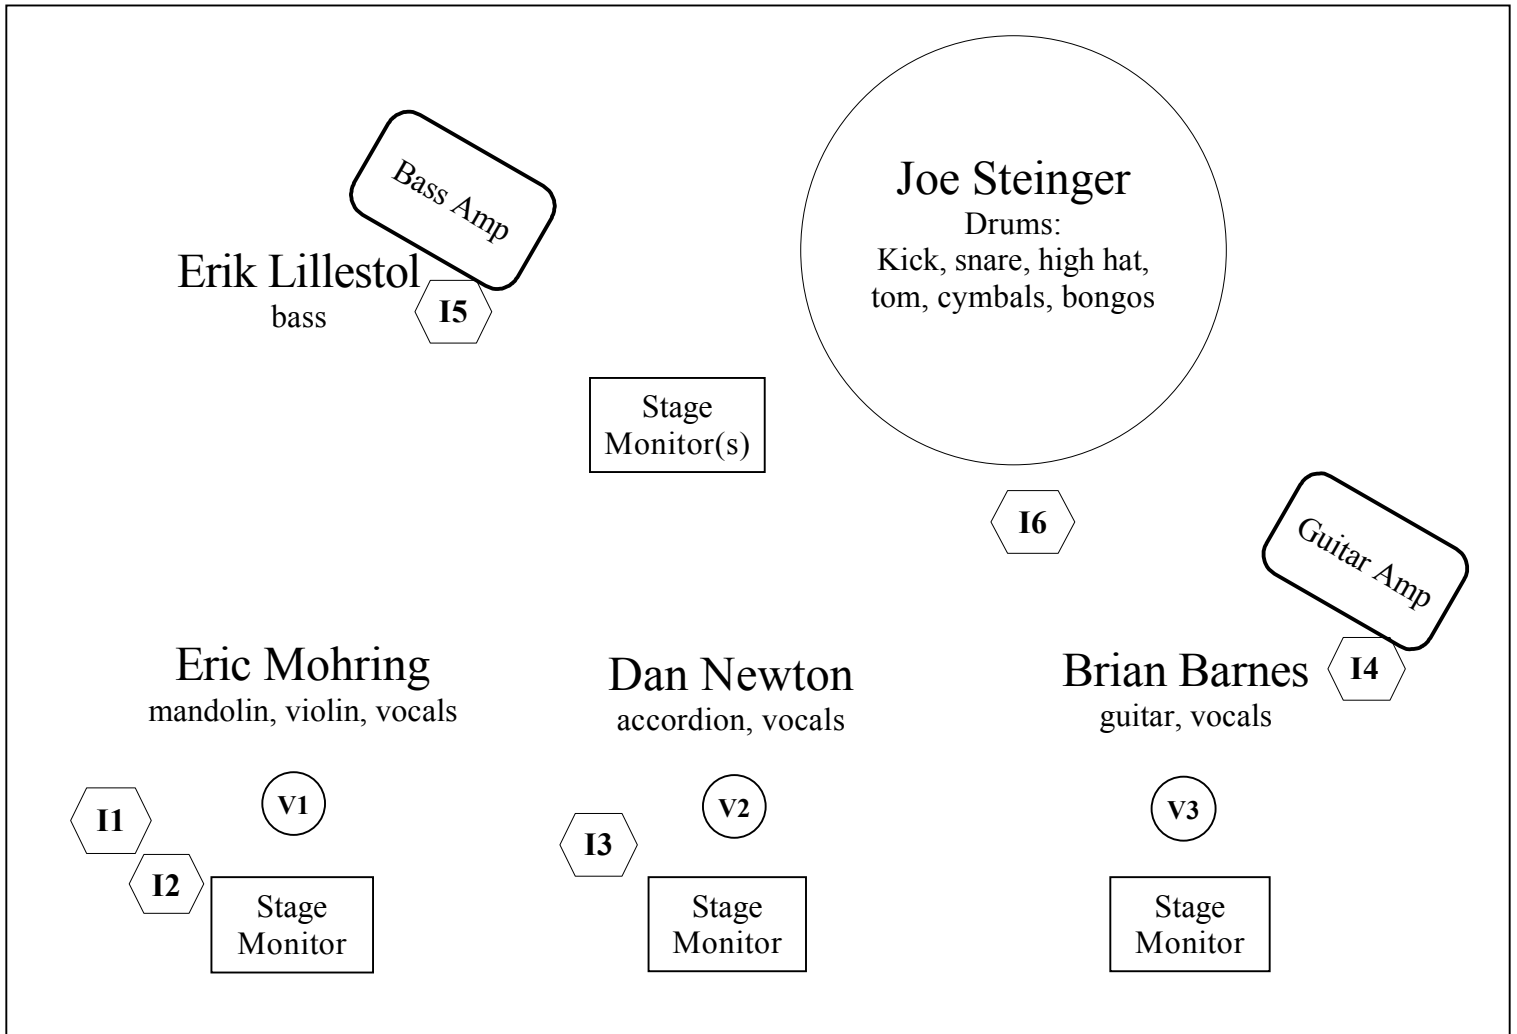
Bass Amp

Erik Lillestol
bass

I5

Joe Steinger
Drums:
Kick, snare, high hat, tom, cymbals, bongos

Stage Monitor(s)

I6

Guitar Amp

Eric Mohring
mandolin, violin, vocals

Dan Newton
accordion, vocals

Brian Barnes
guitar, vocals

I4

I1

V1

I2

Stage Monitor

I3

V2

Stage Monitor

V3

Stage Monitor